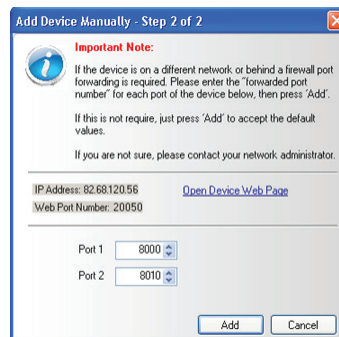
Add Device Manually - Step 2 of 2

Important Note:

If the device is on a different network or behind a firewall port forwarding is required. Please enter the "forwarded port number" for each port of the device below, then press 'Add'.

If this is not require, just press 'Add' to accept the default values.

If you are not sure, please contact your network administrator.

IP Address: 82.68.120.56
Web Port Number: 20050

Open Device Web Page

Port 1 8000
Port 2 8010

Add
Cancel